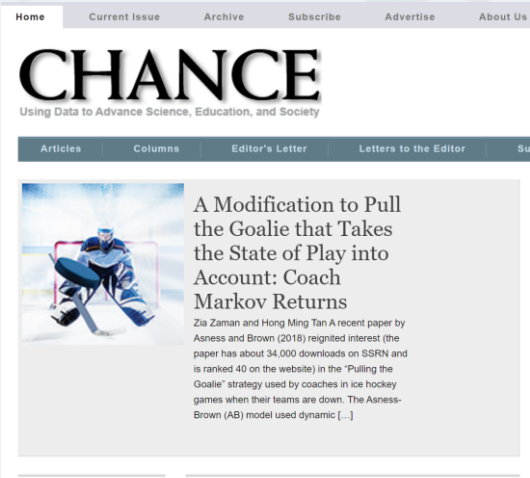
Home Current Issue Archive Subscribe Advertise About Us

CHANCE
Using Data to Advance Science, Education, and Society

Articles Columns Editor's Letter Letters to the Editor Su

A Modification to Pull the Goalie that Takes the State of Play into Account: Coach Markov Returns

Zia Zaman and Hong Ming Tan A recent paper by Asness and Brown (2018) reignited interest (the paper has about 34,000 downloads on SSRN and is ranked 40 on the website) in the "Pulling the Goalie" strategy used by coaches in ice hockey games when their teams are down. The Asness-Brown (AB) model used dynamic […]